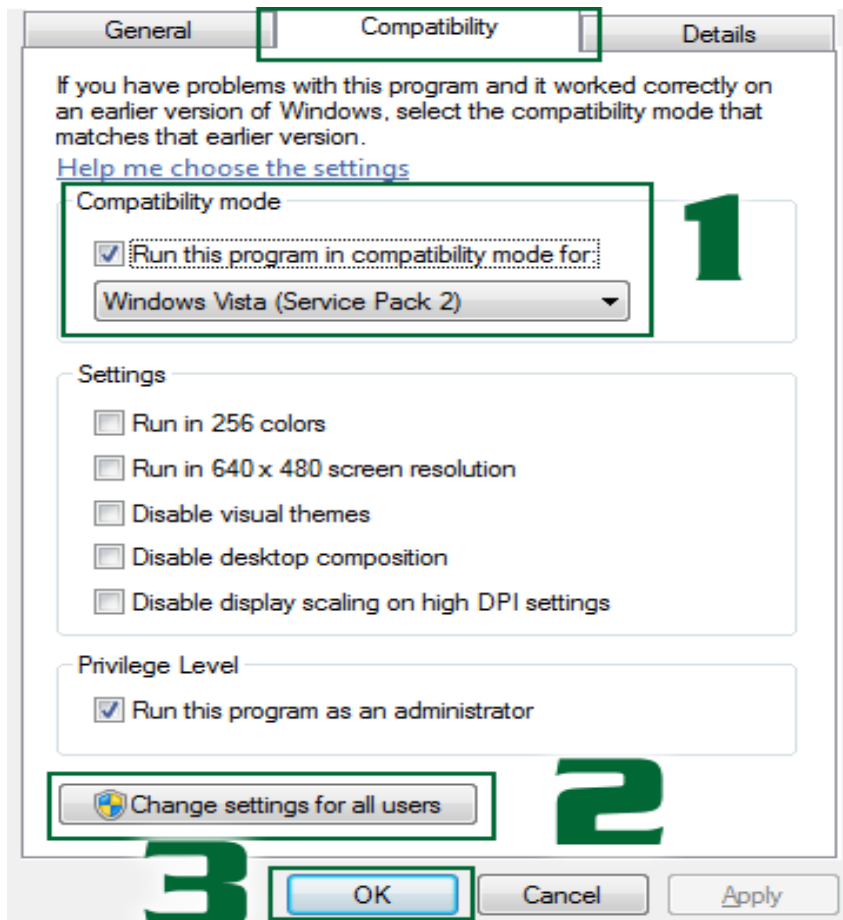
General Compatibility Details

If you have problems with this program and it worked correctly on an earlier version of Windows, select the compatibility mode that matches that earlier version.

Help me choose the settings

Compatibility mode

1

Run this program in compatibility mode for:

Windows Vista (Service Pack 2)

Settings

Run in 256 colors

Run in 640 x 480 screen resolution

Disable visual themes

Disable desktop composition

Disable display scaling on high DPI settings

Privilege Level

Run this program as an administrator

Change settings for all users

2

3

OK Cancel Apply